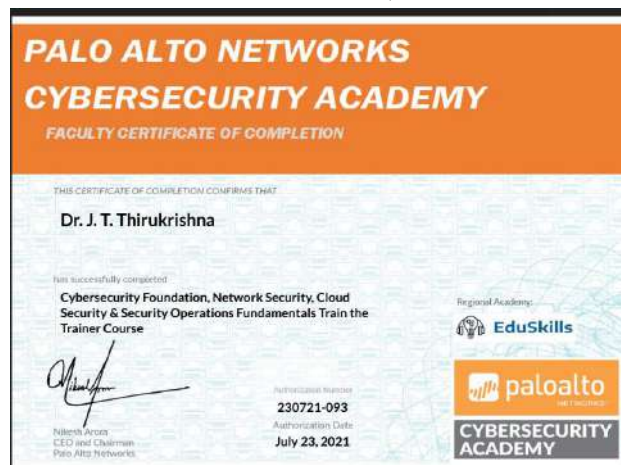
PALO ALTO NETWORKS
CYBERSECURITY ACADEMY
FACULTY CERTIFICATE OF COMPLETION

THIS CERTIFICATE OF COMPLETION CONFIRMS THAT

Dr. J. T. Thirukrishna

has successfully completed

Cybersecurity Foundation, Network Security, Cloud Security & Security Operations Fundamentals Train the Trainer Course

Regional Academy:
EduSkills

Nikesh Arora
CEO and Chairman
Palo Alto Networks

Authorization Number
230721-093
Authorization Date
July 23, 2021

paloalto
NETWORKS

CYBERSECURITY
ACADEMY